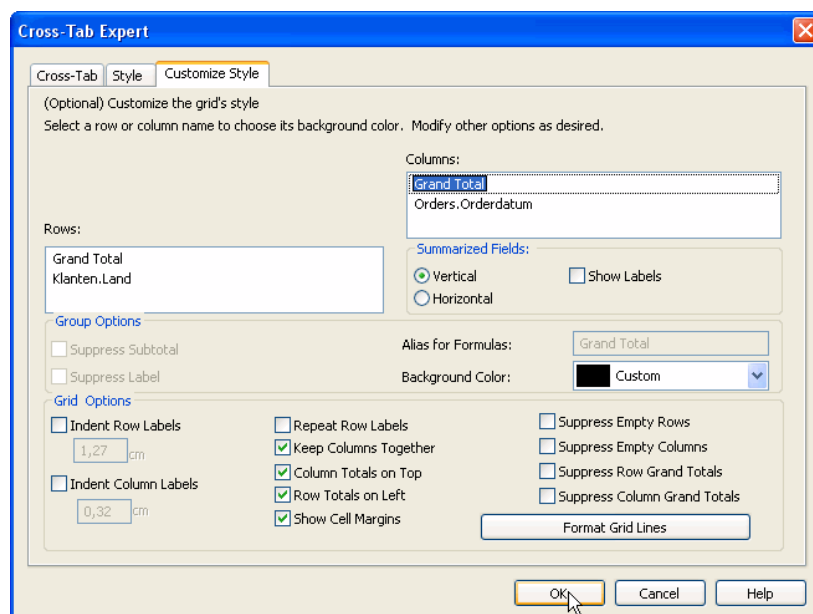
Cross-Tab Expert

Cross-Tab | Style | Customize Style

(Optional) Customize the grid's style
Select a row or column name to choose its background color. Modify other options as desired.

Columns:
Grand Total
Orders.Orderdatum

Rows:
Grand Total
Klanten.Land

Summarized Fields:
Vertical
Horizontal
Show Labels

Group Options
Suppress Subtotal
Suppress Label
Alias for Formulas: Grand Total
Background Color: Custom

Grid Options
Indent Row Labels
1,27 cm
Indent Column Labels
0,32 cm
Repeat Row Labels
Keep Columns Together
Column Totals on Top
Row Totals on Left
Show Cell Margins
Suppress Empty Rows
Suppress Empty Columns
Suppress Row Grand Totals
Suppress Column Grand Totals
Format Grid Lines

OK | Cancel | Help